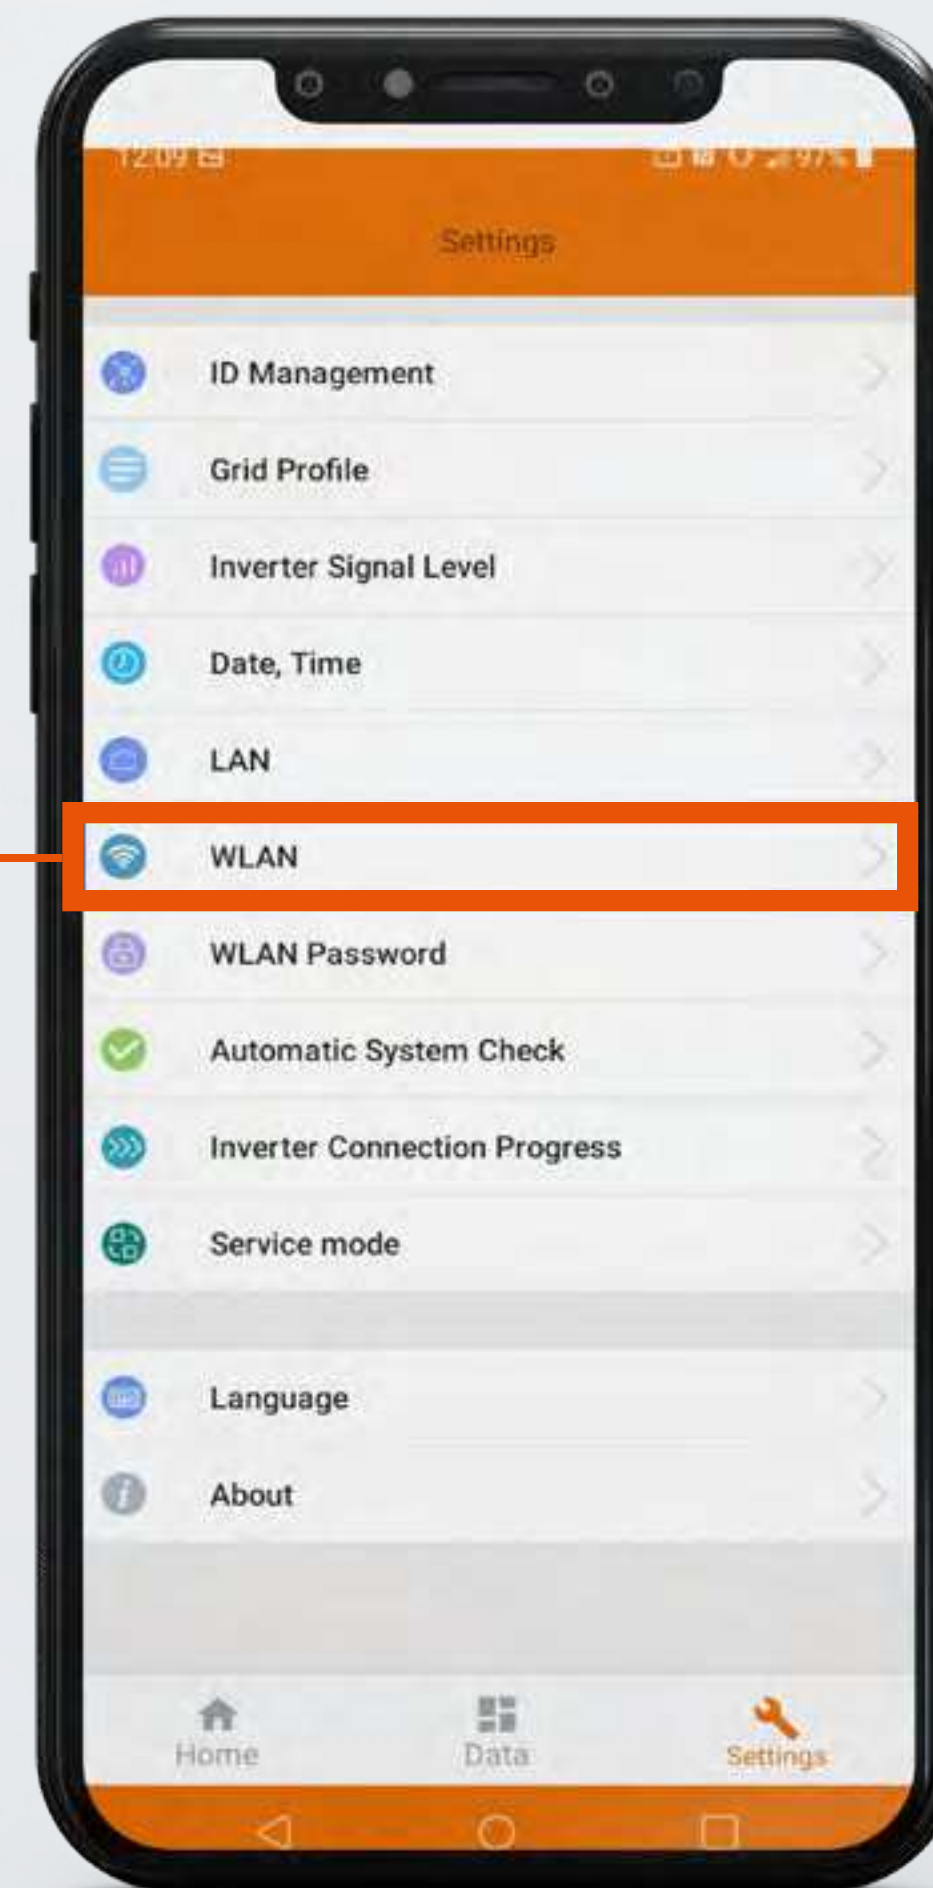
12:09

97%

Settings

ID Management

Grid Profile

Inverter Signal Level

Date, Time

LAN

WLAN

WLAN Password

Automatic System Check

Inverter Connection Progress

Service mode

Language

About

Home

Data

Settings